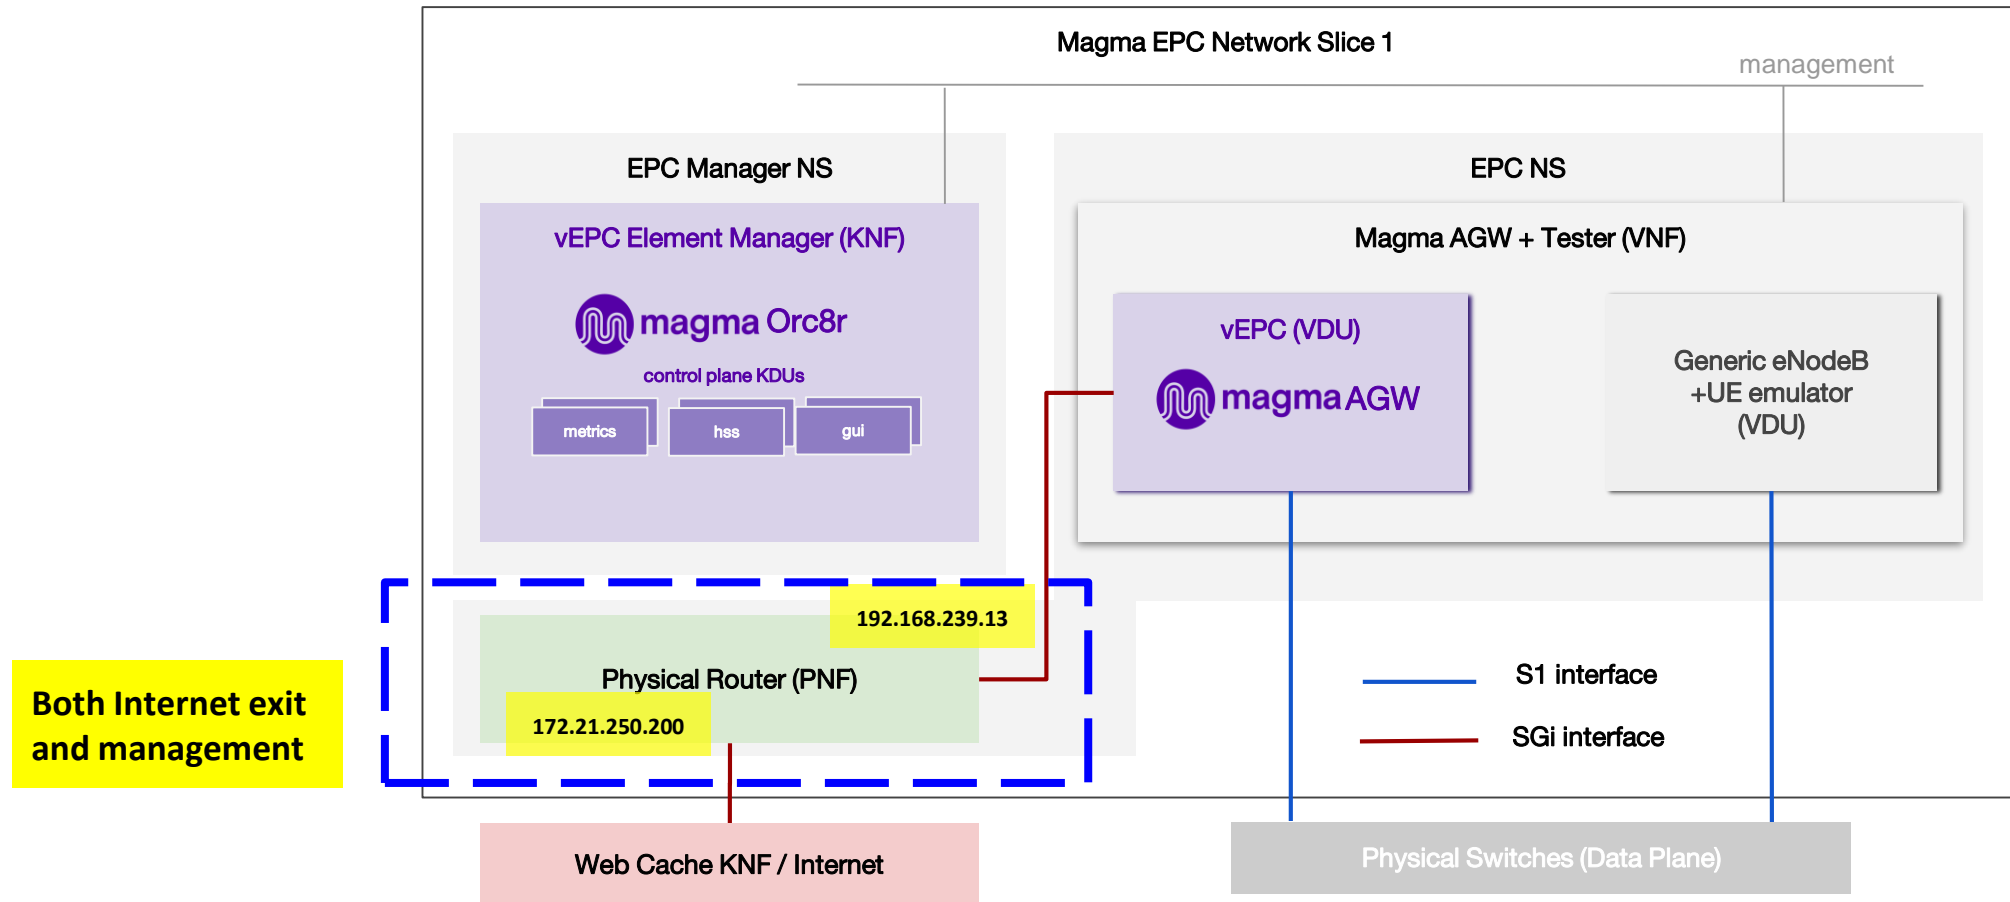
Magma EPC Network Slice 1

management

EPC Manager NS

vEPC Element Manager (KNF)

magma Orc8r

control plane KDUs

metrics

hss

gui

EPC NS

Magma AGW + Tester (VNF)

vEPC (VDU)

magma AGW

Generic eNodeB +UE emulator (VDU)

192.168.239.13

Physical Router (PNF)

172.21.250.200

Both Internet exit and management

S1 interface

SGi interface

Web Cache KNF / Internet

Physical Switches (Data Plane)